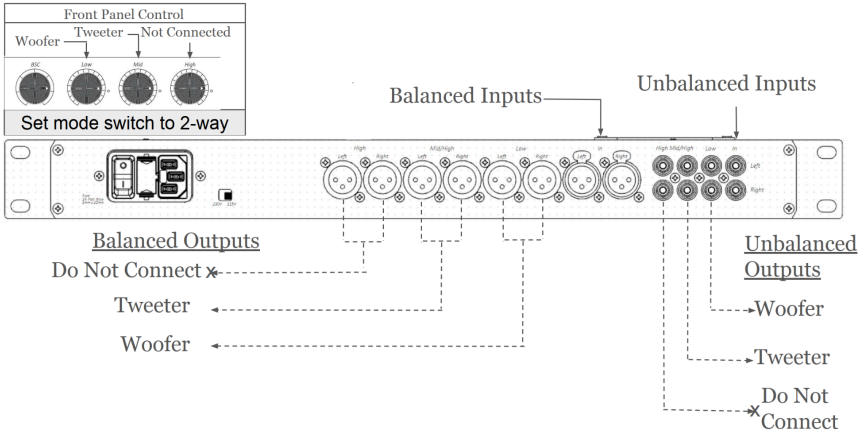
Front Panel Control

Woofer

Tweeter

Not Connected

BSC

Low

Mid

High

Set mode switch to 2-way

Balanced Inputs

Unbalanced Inputs

High

Left

Right

Mid/High

Left

Right

Low

Left

Right

In

Left

Right

High

Mid/High

Low

In

Left

Right

230V

115V

Balanced Outputs

Do Not Connect

Tweeter

Woofer

Unbalanced Outputs

Woofer

Tweeter

Do Not Connect